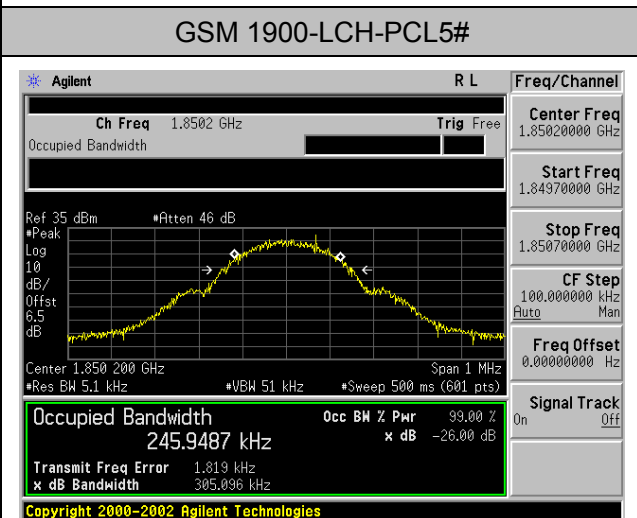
GSM 1900-LCH-PCL5#

Agilent

R L

Freq/Channel

Ch Freq 1.8502 GHz

Trig Free

Occupied Bandwidth

Center Freq
1.85020000 GHz

Start Freq
1.84970000 GHz

Stop Freq
1.85070000 GHz

CF Step
100.000000 kHz
Auto Man

Freq Offset
0.00000000 Hz

Signal Track
On Off

Ref 35 dBm #Atten 46 dB
#Peak
Log
10
dB/
Offst
6.5
dB

Center 1.850 200 GHz
Span 1 MHz
#Res BW 5.1 kHz
#VBW 51 kHz
#Sweep 500 ms (601 pts)

Occupied Bandwidth
245.9487 kHz

Occ BW % Pwr 99.00 %
x dB -26.00 dB

Transmit Freq Error 1.819 kHz
x dB Bandwidth 305.096 kHz

Copyright 2000-2002 Agilent Technologies